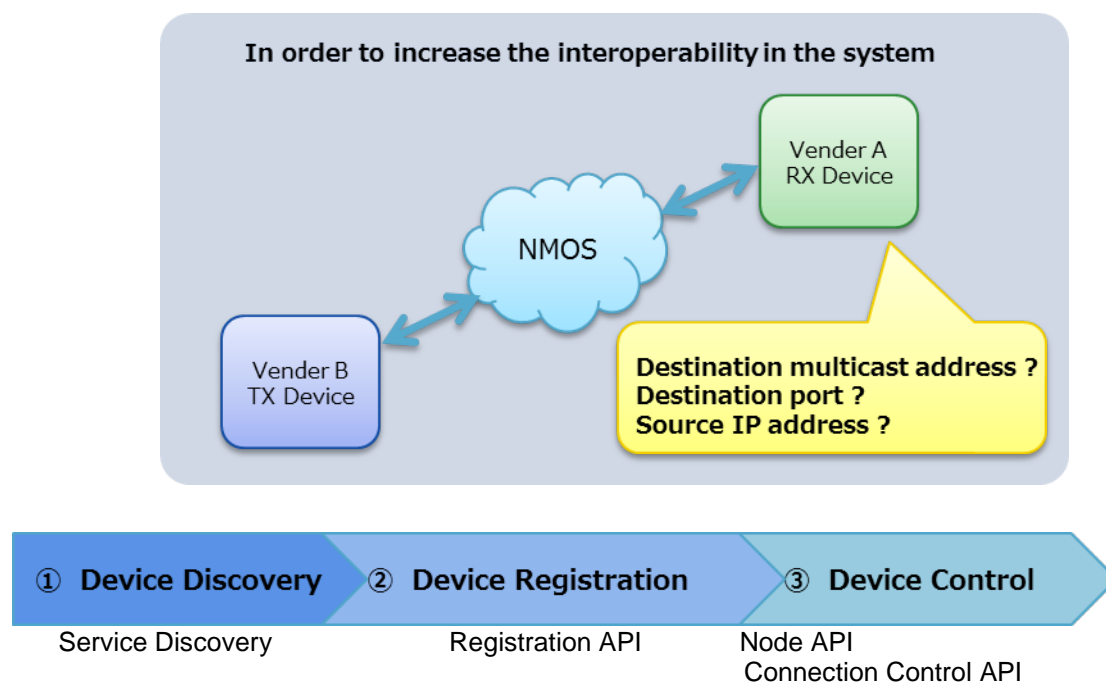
In order to increase the interoperability in the system

Vender A
RX Device

NMOS

Vender B
TX Device

Destination multicast address ?
Destination port ?
Source IP address ?

① Device Discovery
② Device Registration
③ Device Control

Service Discovery
Registration API
Node API
Connection Control API